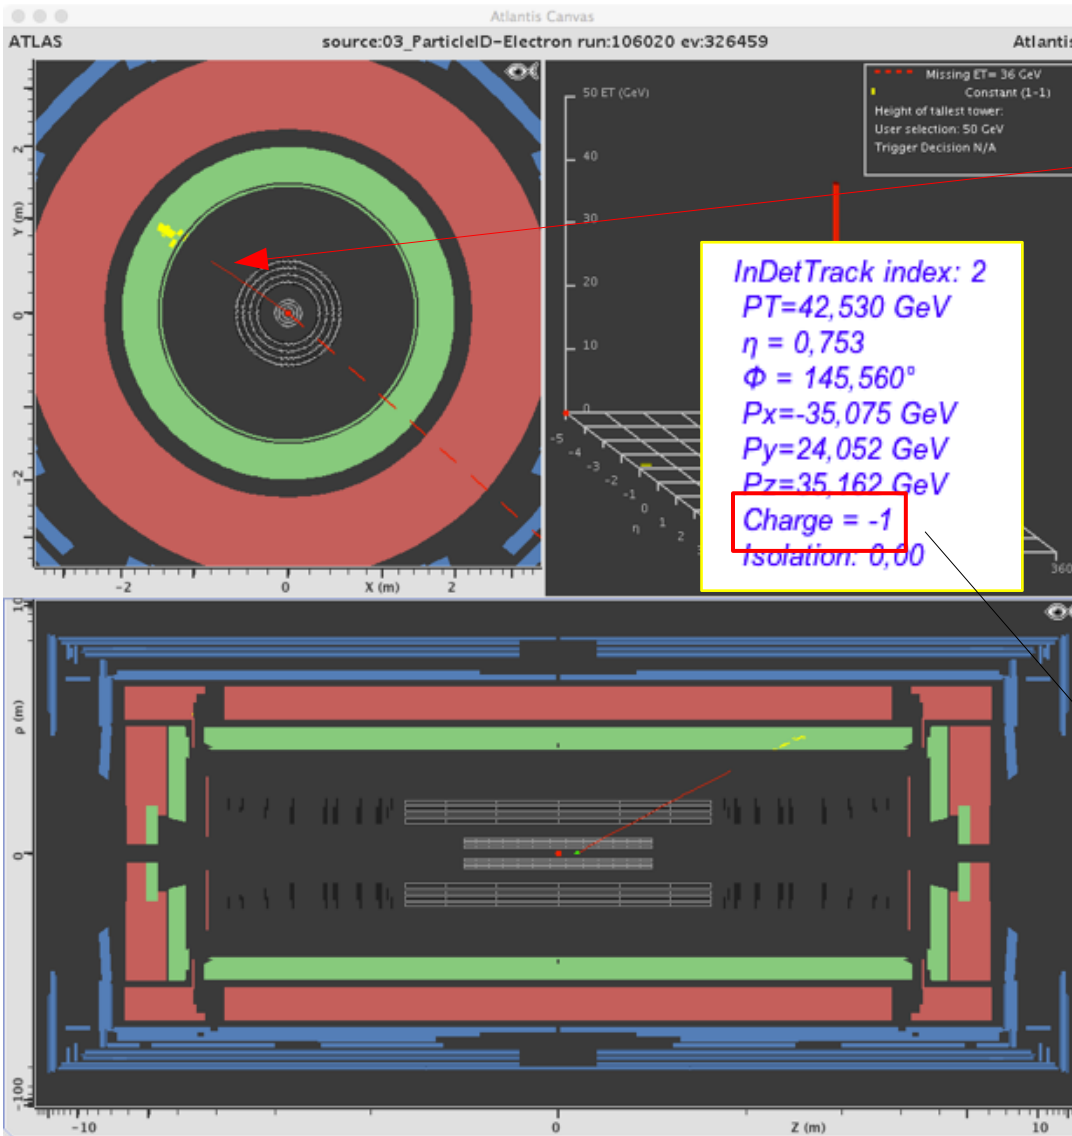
Atlantis Canvas

ATLAS

source:03_ParticleID-Electron run:106020 ev:326459

Atlantis

Y (m)

2

0

-2

-2

0

X (m)

2

50 ET (GeV)

40

30

20

10

0

Missing ET= 36 GeV

Constant (1-1)

Height of tallest tower:

User selection: 50 GeV

Trigger Decision N/A

InDetTrack index: 2

PT=42,530 GeV

$\eta$ = 0,753

$\Phi$ = 145,560°

Px=-35,075 GeV

Py=24,052 GeV

Pz=35,162 GeV

Charge = -1

Isolation: 0,00

-5

-4

-3

-2

-1

0

1

2

$\eta$

360

ρ (m)

10

0

-10

-10

0

Z (m)

10